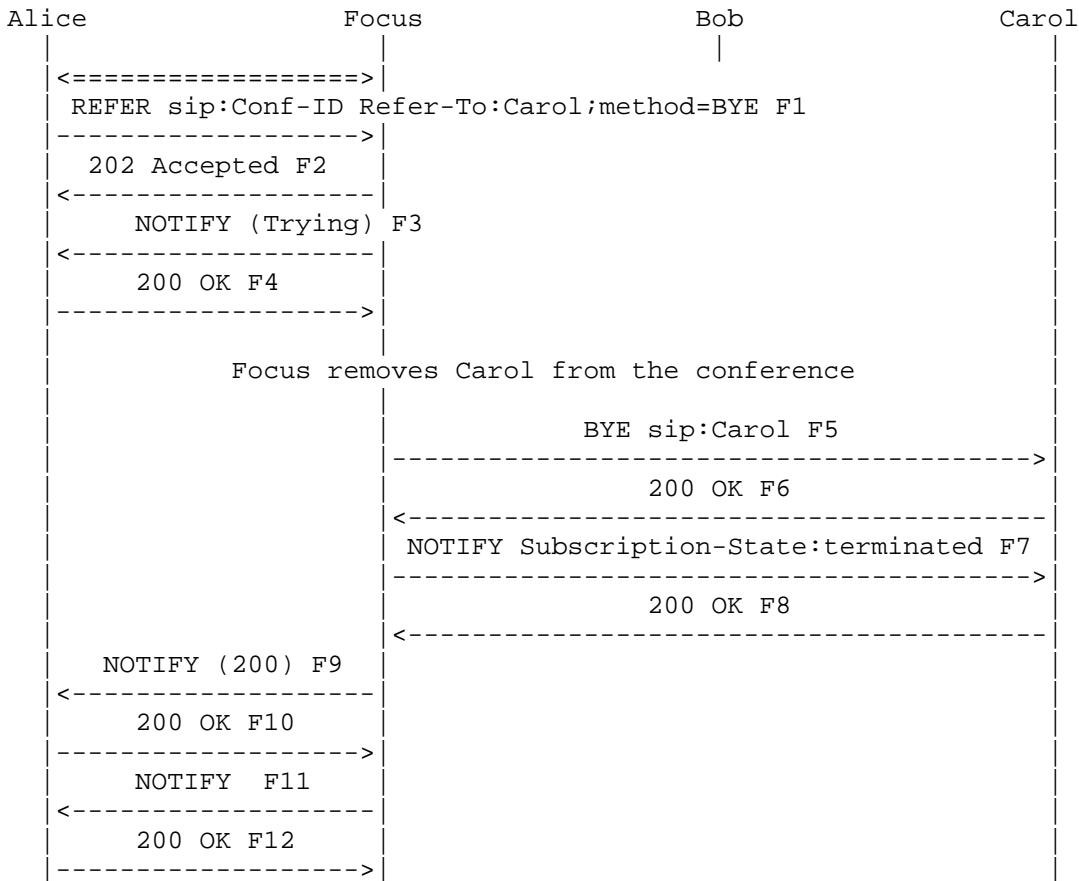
Alice Focus Bob Carol

REFER sip:Conf-ID Refer-To:Carol;method=BYE F1

202 Accepted F2

NOTIFY (Trying) F3

200 OK F4

Focus removes Carol from the conference

BYE sip:Carol F5

200 OK F6

NOTIFY Subscription-State:terminated F7

200 OK F8

NOTIFY (200) F9

200 OK F10

NOTIFY F11

200 OK F12